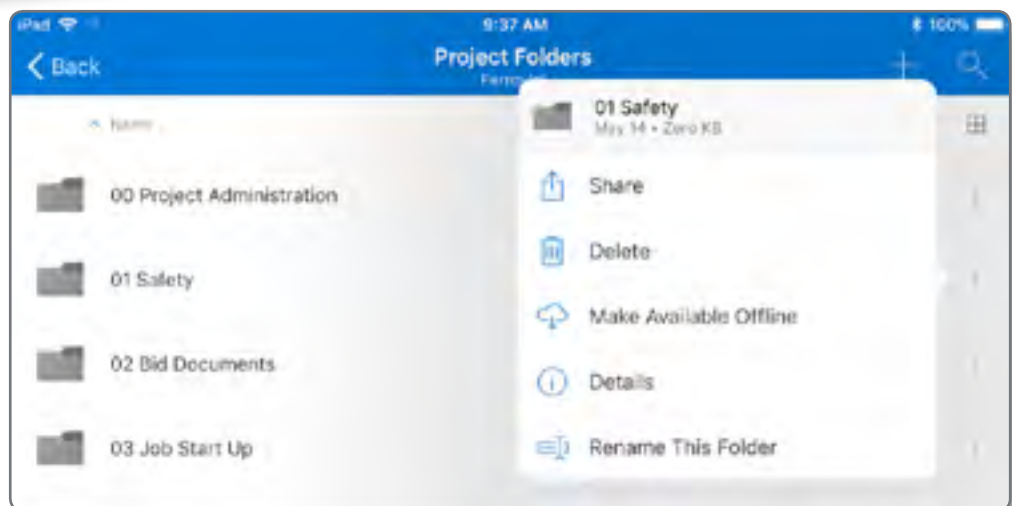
iPad
9:37 AM
100%
Back
Project Folders
Farm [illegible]
Name
00 Project Administration
01 Safety
02 Bid Documents
03 Job Start Up
01 Safety
May 14 • Zero KB
Share
Delete
Make Available Offline
Details
Rename This Folder